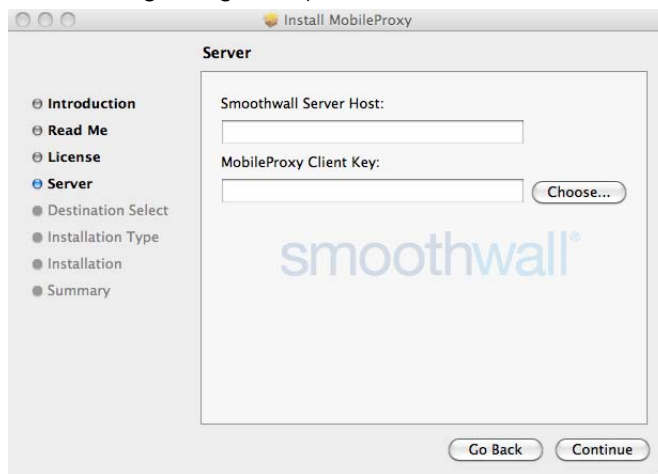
Install MobileProxy

Server

Introduction
Read Me
License
Server
Destination Select
Installation Type
Installation
Summary

Smoothwall Server Host:

MobileProxy Client Key:

Choose...

smoothwall®

Go Back

Continue